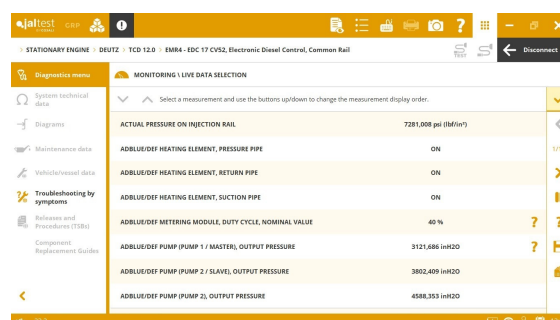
jaltest CSP

STATIONARY ENGINE > DEUTZ > TCD 12.0 > EMR4 - EDC 17 CV52, Electronic Diesel Control, Common Rail

Disconnect

Diagnostics menu

System technical data

Diagrams

Maintenance data

Vehicle/vessel data

Troubleshooting by symptoms

Releases and Procedures (TSBs)

Component Replacement Guides

MONITORING \ LIVE DATA SELECTION

Select a measurement and use the buttons up/down to change the measurement display order.

| | |
|---|---|
| ACTUAL PRESSURE ON INJECTION RAIL | 7281,008 psi (lbf/in²) |
| ADBLUE/DEF HEATING ELEMENT, PRESSURE PIPE | ON |
| ADBLUE/DEF HEATING ELEMENT, RETURN PIPE | ON |
| ADBLUE/DEF HEATING ELEMENT, SUCTION PIPE | ON |
| ADBLUE/DEF METERING MODULE, DUTY CYCLE, NOMINAL VALUE | 40 % |
| ADBLUE/DEF PUMP (PUMP 1 / MASTER), OUTPUT PRESSURE | 3121,686 inH2O |
| ADBLUE/DEF PUMP (PUMP 2 / SLAVE), OUTPUT PRESSURE | 3802,409 inH2O |
| ADBLUE/DEF PUMP (PUMP 2), OUTPUT PRESSURE | 4588,353 inH2O |